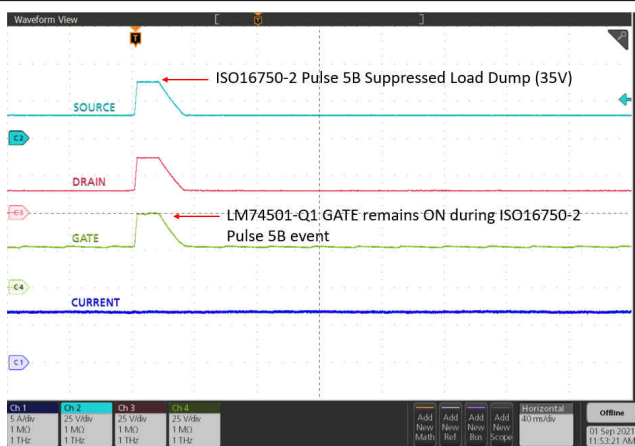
Waveform View

T

ISO16750-2 Pulse 5B Suppressed Load Dump (35V)

SOURCE

C2

DRAIN

C3

GATE

LM74501-Q1 GATE remains ON during ISO16750-2 Pulse 5B event

C4

CURRENT

C1

| Ch 1 | Ch 2 | Ch 3 | Ch 4 |
|---|---|---|---|
| 5 A/div | 25 V/div | 25 V/div | 25 V/div |
| 1 MΩ | 1 MΩ | 1 MΩ | 1 MΩ |
| 1 THz | 1 THz | 1 THz | 1 THz |

Add New Math

Add New Ref

Add New Bus

Add New Scope

Horizontal
40 ms/div

Offline

01 Sep 2021
11:53:21 AM